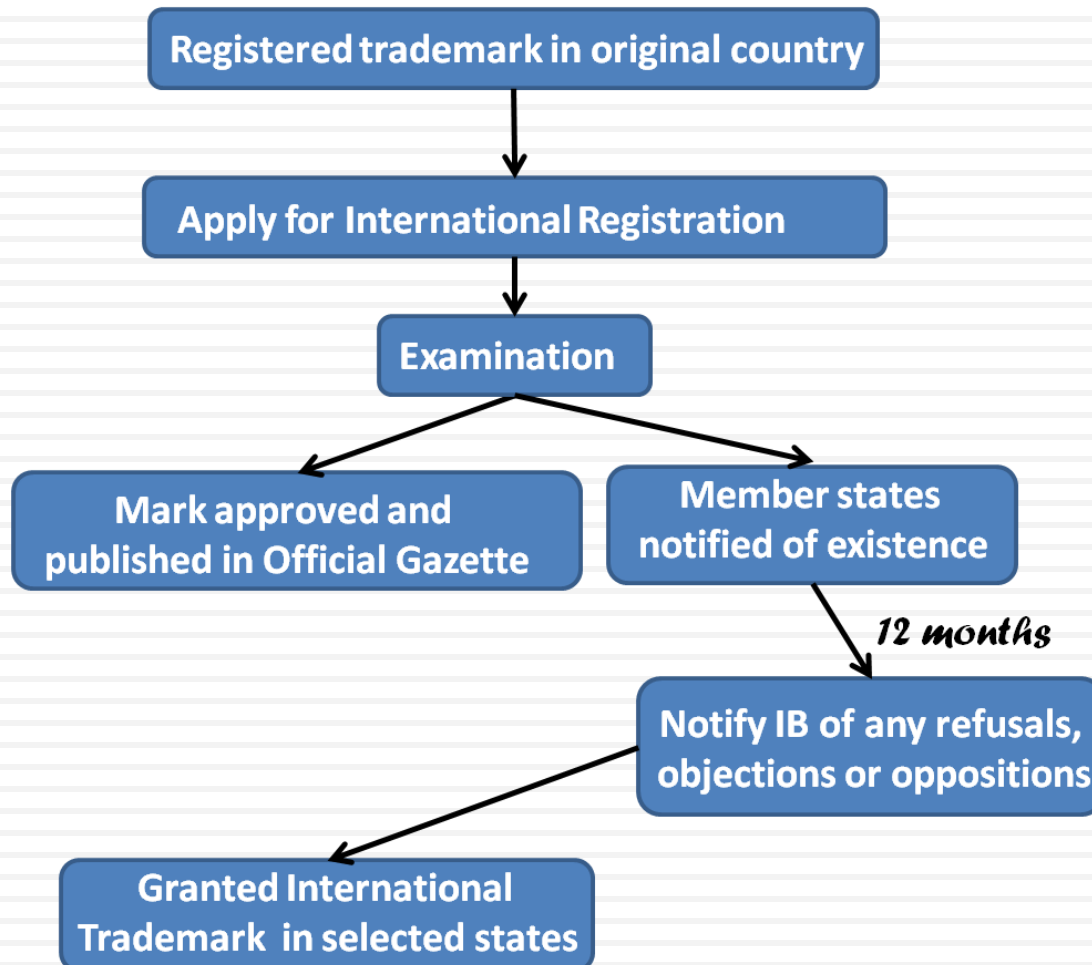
Registered trademark in original country

Apply for International Registration

Examination

Mark approved and published in Official Gazette

Member states notified of existence

12 months

Notify IB of any refusals, objections or oppositions

Granted International Trademark in selected states